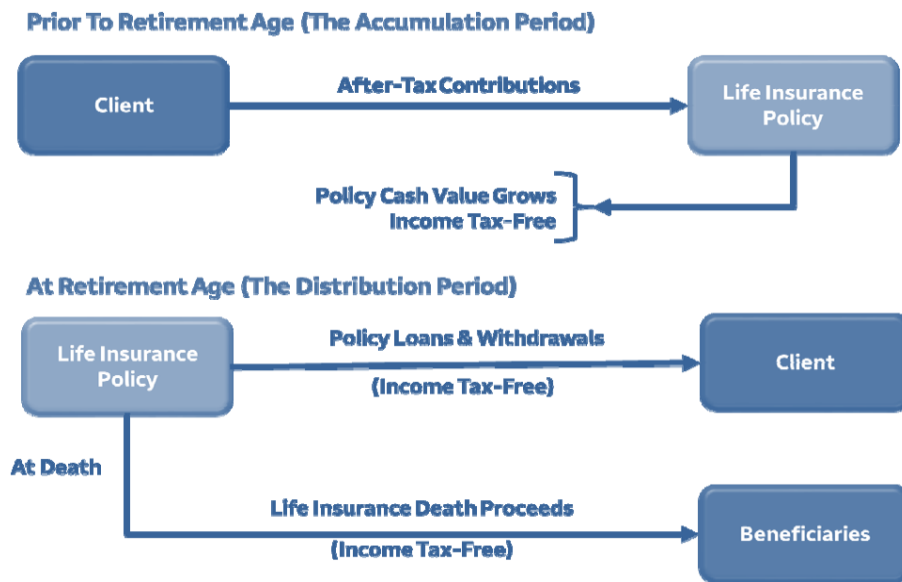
Prior To Retirement Age (The Accumulation Period)

Client

After-Tax Contributions

Life Insurance Policy

Policy Cash Value Grows Income Tax-Free

At Retirement Age (The Distribution Period)

Life Insurance Policy

Policy Loans & Withdrawals

(Income Tax-Free)

Client

At Death

Life Insurance Death Proceeds

(Income Tax-Free)

Beneficiaries